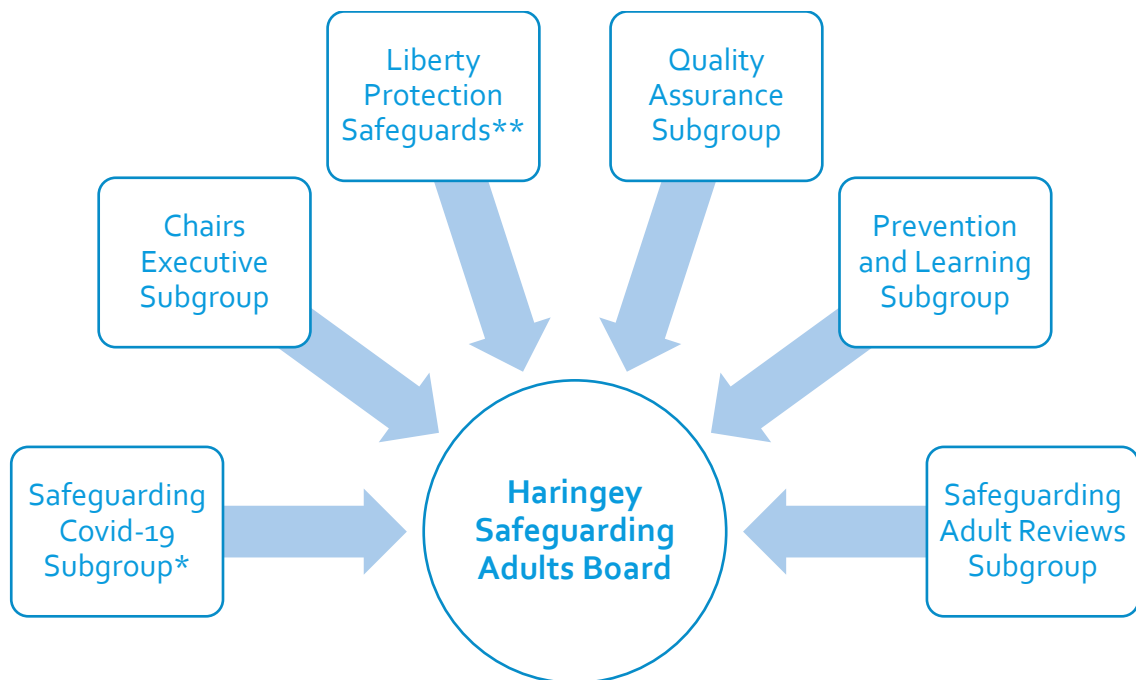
Liberty Protection Safeguards**

Quality Assurance Subgroup

Chairs Executive Subgroup

Prevention and Learning Subgroup

Safeguarding Covid-19 Subgroup*

Haringey Safeguarding Adults Board

Safeguarding Adult Reviews Subgroup